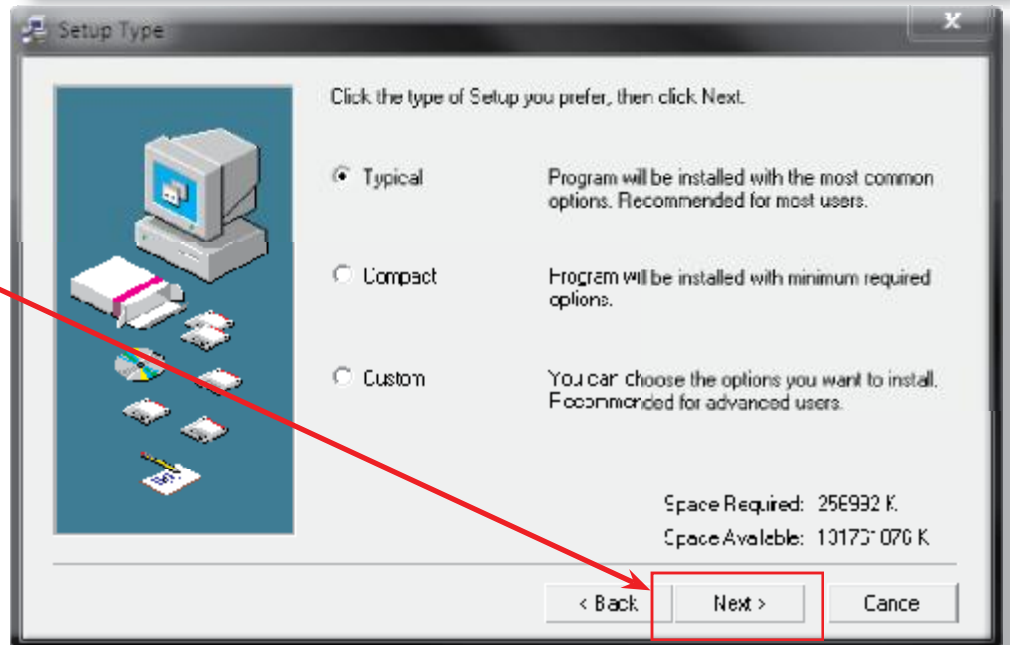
Setup Type

Click the type of Setup you prefer, then click Next.

Typical

Program will be installed with the most common options. Recommended for most users.

Compact

Program will be installed with minimum required options.

Custom

You can choose the options you want to install. Recommended for advanced users.

Space Required: 256932 K

Space Available: 101731070 K

< Back

Next >

Cance